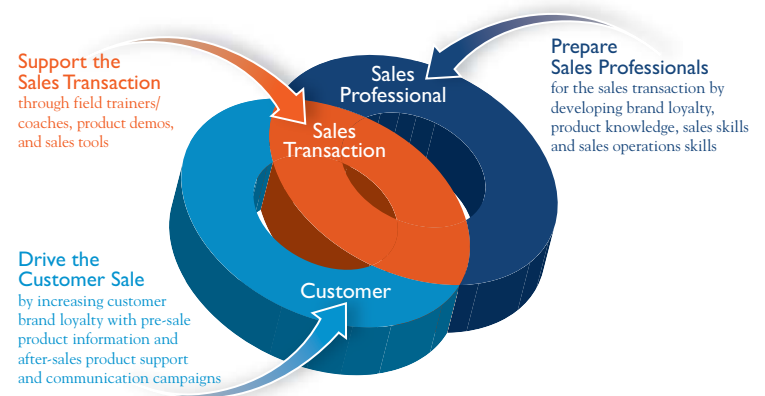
Support the Sales Transaction
through field trainers/ coaches, product demos, and sales tools

Sales Professional

Sales Transaction

Prepare Sales Professionals
for the sales transaction by developing brand loyalty, product knowledge, sales skills and sales operations skills

Drive the Customer Sale
by increasing customer brand loyalty with pre-sale product information and after-sales product support and communication campaigns

Customer